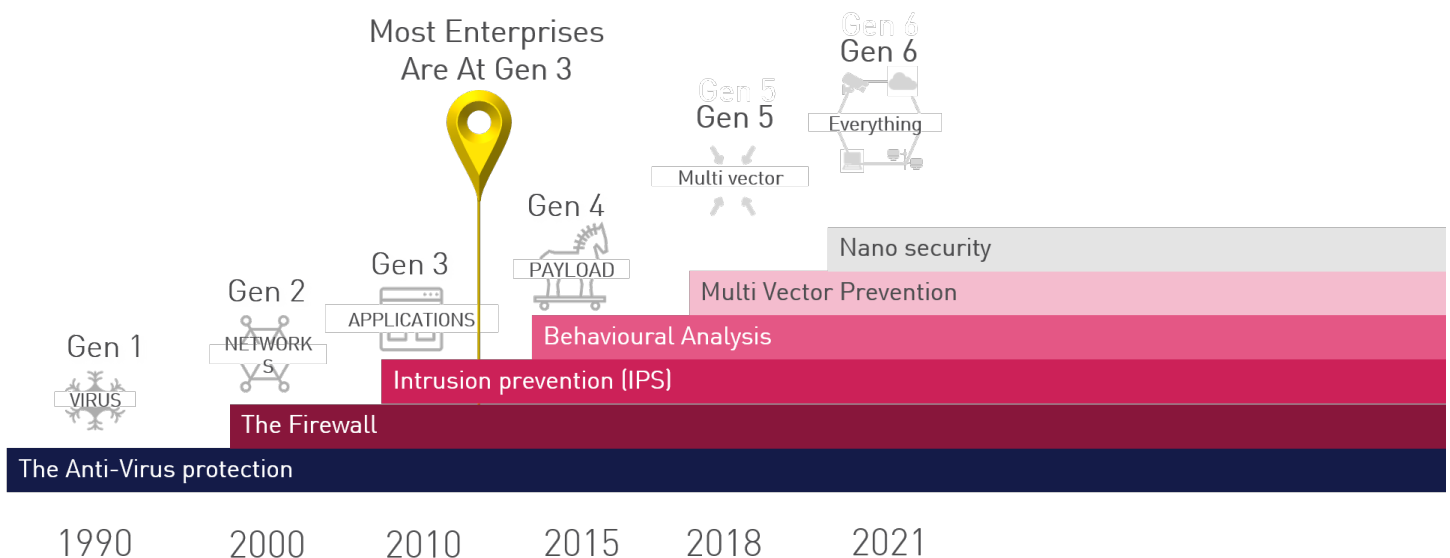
Most Enterprises Are At Gen 3

Gen 6
Gen 6
Everything

Gen 5
Gen 5
Multi vector

Gen 4
PAYLOAD

Gen 3
APPLICATIONS

Gen 2
NETWORKS

Gen 1
VIRUS

Nano security
Multi Vector Prevention
Behavioural Analysis
Intrusion prevention (IPS)
The Firewall
The Anti-Virus protection

1990 2000 2010 2015 2018 2021